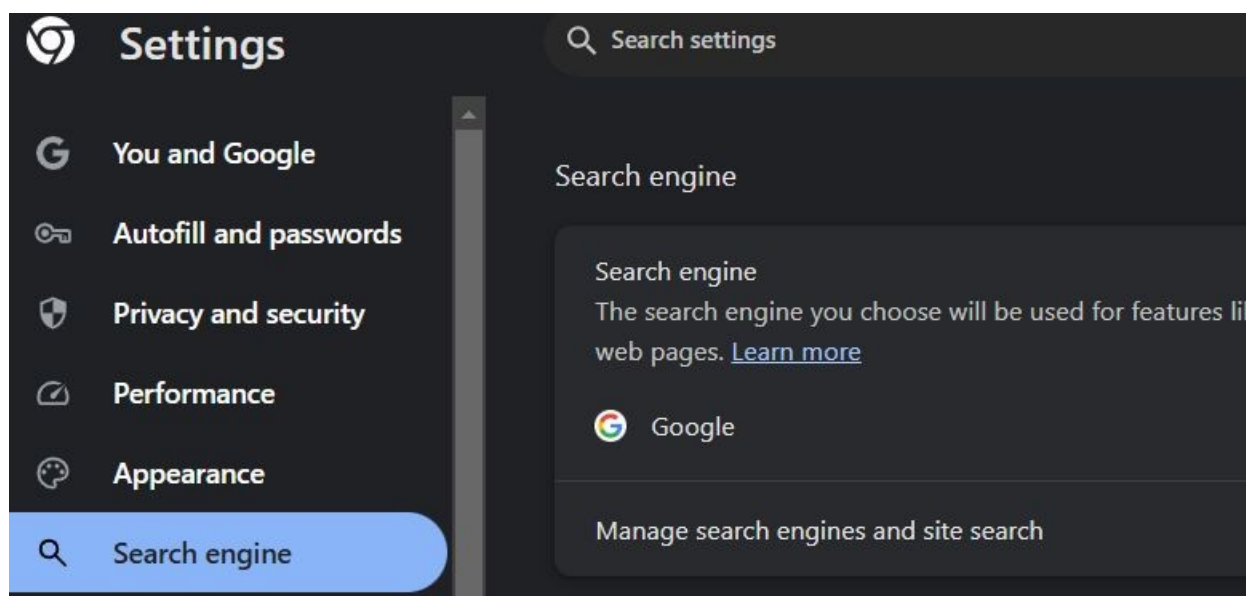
Settings

Search settings

You and Google
Autofill and passwords
Privacy and security
Performance
Appearance
Search engine

Search engine

Search engine
The search engine you choose will be used for features li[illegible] web pages. Learn more

Google

Manage search engines and site search